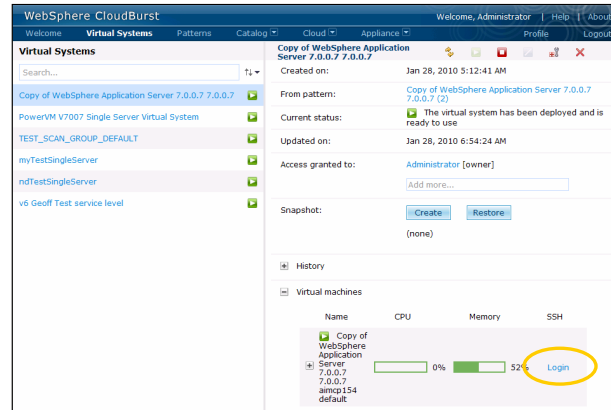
WebSphere CloudBurst

Welcome, Administrator | Help | Abo

Welcome Virtual Systems Patterns Catalog Cloud Appliance Profile Logout

Virtual Systems

Search...

Copy of WebSphere Application Server 7.0.0.7 7.0.0.7

PowerVM V7007 Single Server Virtual System

TEST_SCAN_GROUP_DEFAULT

myTestSingleServer

ndTestSingleServer

v6 Geoff Test service level

Copy of WebSphere Application Server 7.0.0.7 7.0.0.7

Created on: Jan 28, 2010 5:12:41 AM

From pattern: Copy of WebSphere Application Server 7.0.0.7 7.0.0.7 (2)

Current status: The virtual system has been deployed and is ready to use

Updated on: Jan 28, 2010 6:54:24 AM

Access granted to: Administrator [owner]

Add more...

Snapshot: Create Restore

(none)

History

Virtual machines

| Name | CPU | Memory | SSH |
|---|---|---|---|
| Copy of WebSphere Application Server 7.0.0.7 7.0.0.7 aimcp154 default | 0% | 52% | Login |